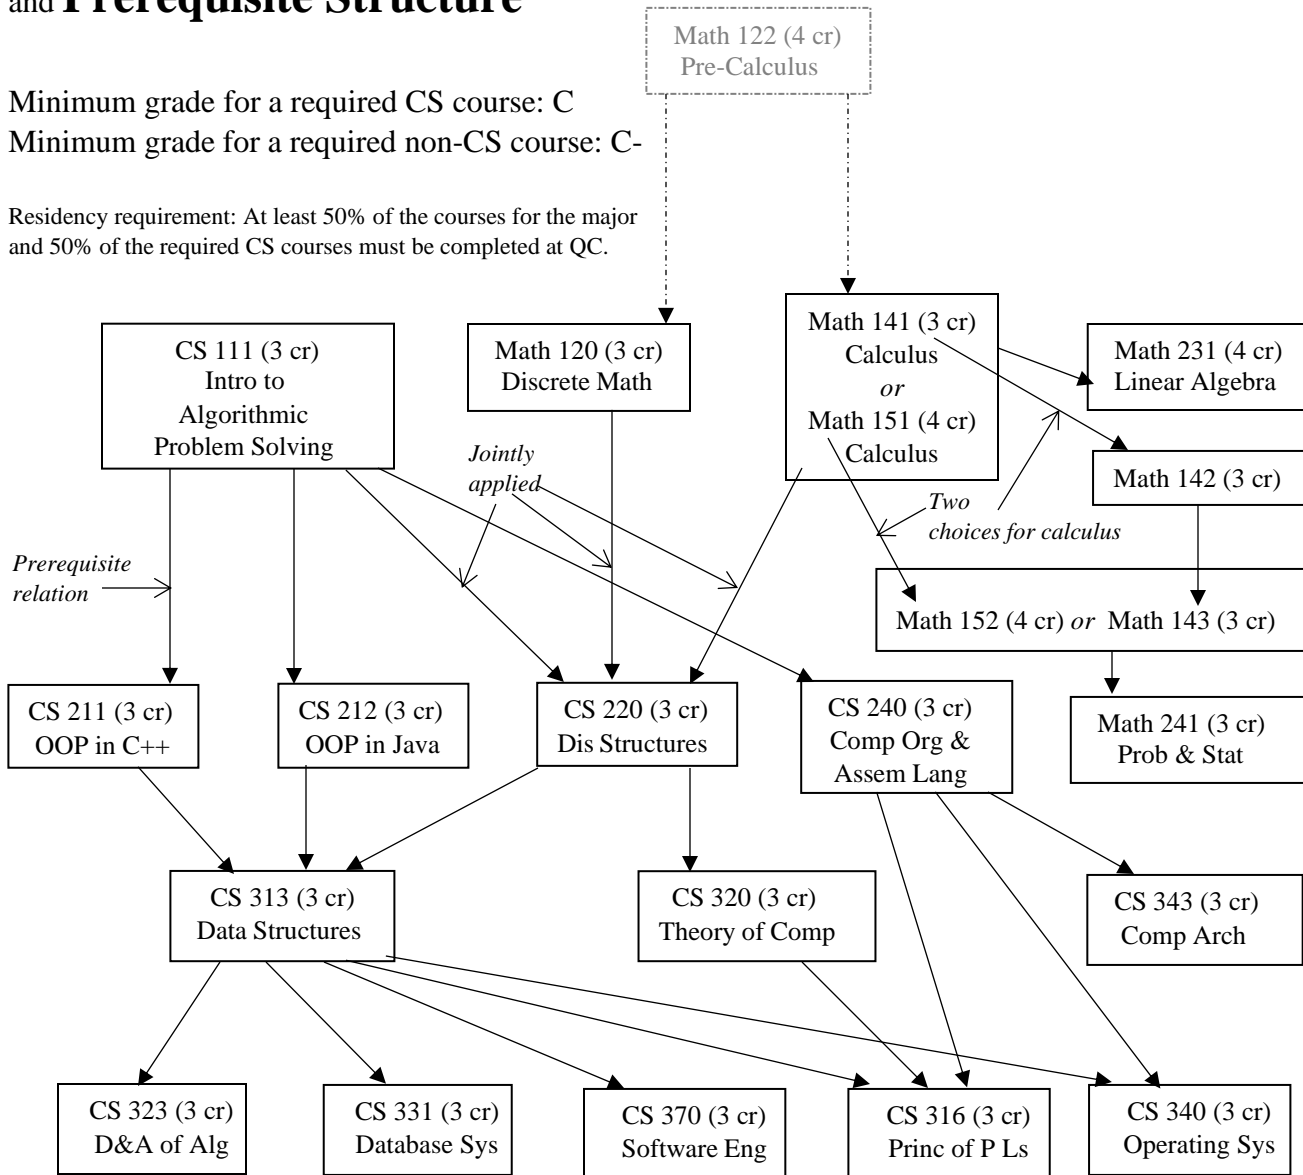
and Prerequisite Structure

Math 122 (4 cr)
Pre-Calculus

Minimum grade for a required CS course: C
Minimum grade for a required non-CS course: C-

Residency requirement: At least 50% of the courses for the major and 50% of the required CS courses must be completed at QC.

CS 111 (3 cr)
Intro to
Algorithmic
Problem Solving

Math 120 (3 cr)
Discrete Math

Math 141 (3 cr)
Calculus
or
Math 151 (4 cr)
Calculus

Math 231 (4 cr)
Linear Algebra

Math 142 (3 cr)

Jointly
applied

Two
choices for calculus

Prerequisite
relation

Math 152 (4 cr) or Math 143 (3 cr)

CS 211 (3 cr)
OOP in C++

CS 212 (3 cr)
OOP in Java

CS 220 (3 cr)
Dis Structures

CS 240 (3 cr)
Comp Org &
Assem Lang

Math 241 (3 cr)
Prob & Stat

CS 313 (3 cr)
Data Structures

CS 320 (3 cr)
Theory of Comp

CS 343 (3 cr)
Comp Arch

CS 323 (3 cr)
D&A of Alg

CS 331 (3 cr)
Database Sys

CS 370 (3 cr)
Software Eng

CS 316 (3 cr)
Princ of P Ls

CS 340 (3 cr)
Operating Sys